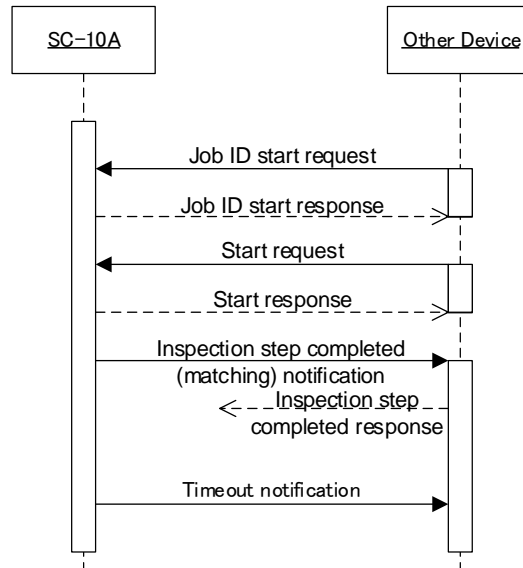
SC-10A

Other Device

Job ID start request

Job ID start response

Start request

Start response

Inspection step completed (matching) notification

Inspection step completed response

Timeout notification